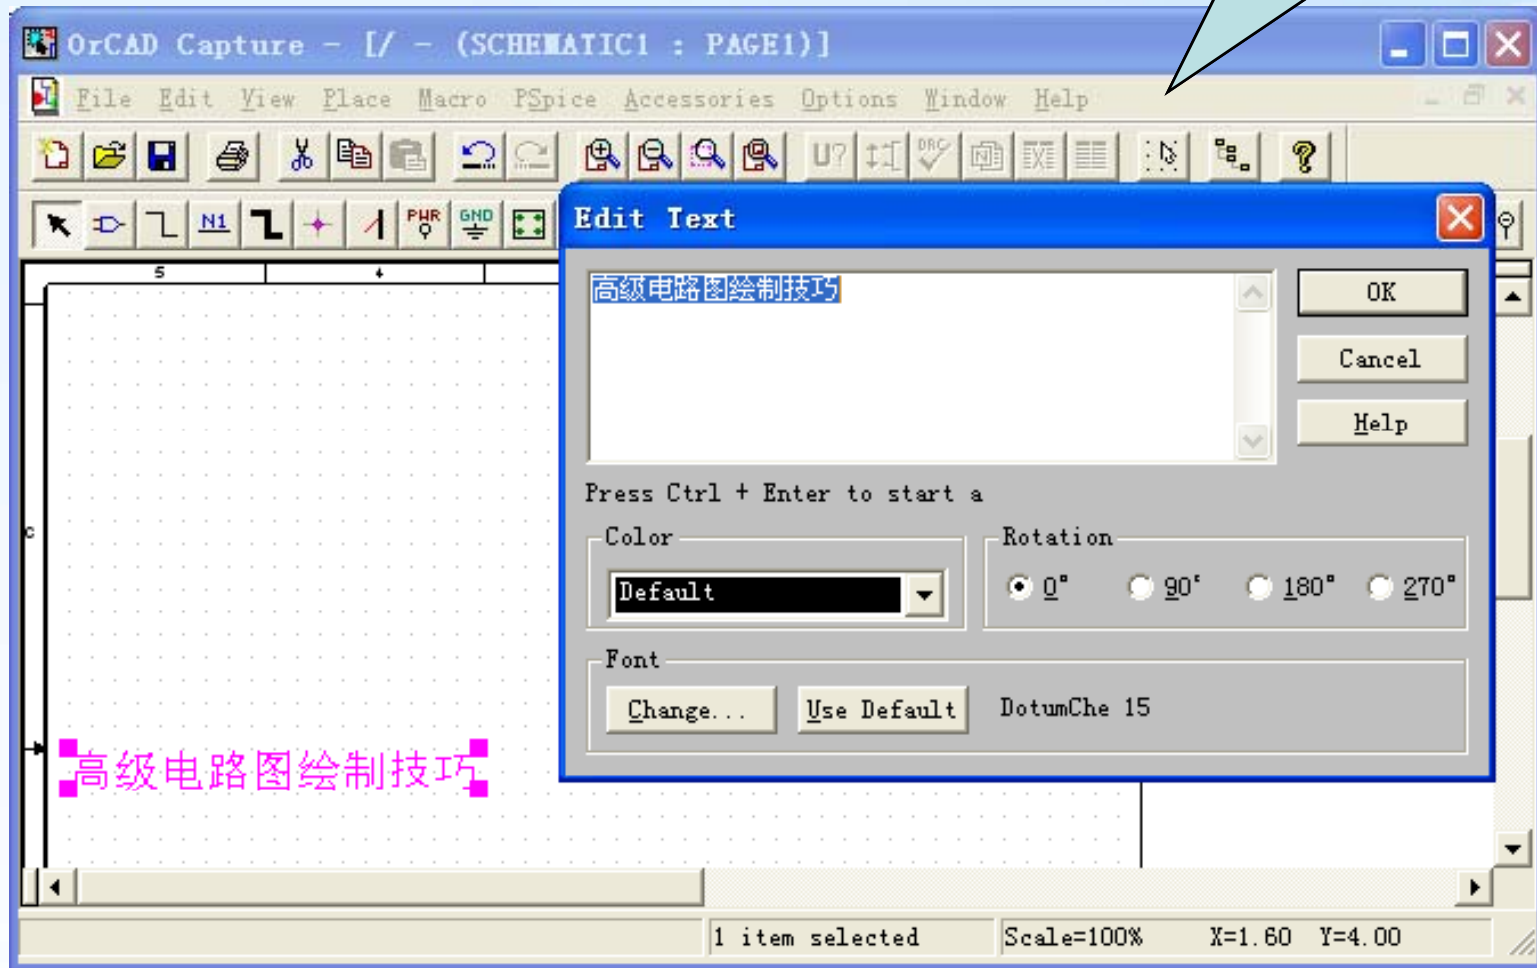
OrCAD Capture - [/ - (SCHEMATIC1 : PAGE1)]

File Edit View Place Macro PSpice Accessories Options Window Help

U? N1 PWR GND

5 4

C

Edit Text

高级电路图绘制技巧

OK

Cancel

Help

Press Ctrl + Enter to start a

Color

Default

Rotation

0° 90° 180° 270°

Font

Change...

Use Default

DotumChe 15

高级电路图绘制技巧

1 item selected

Scale=100%

X=1.60 Y=4.00